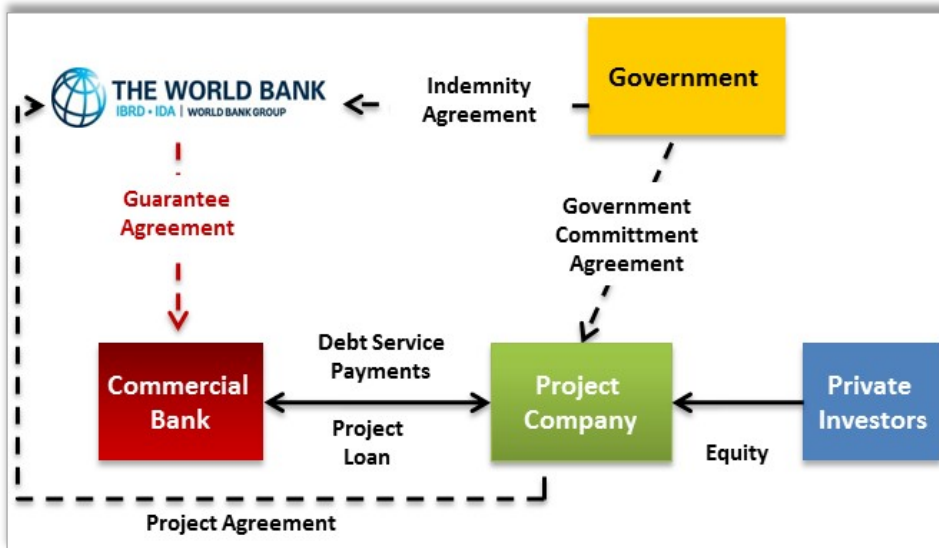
THE WORLD BANK
IBRD • IDA | WORLD BANK GROUP

Indemnity Agreement

Government

Guarantee Agreement

Government Committment Agreement

Debt Service Payments

Commercial Bank

Project Company

Private Investors

Project Loan

Equity

Project Agreement